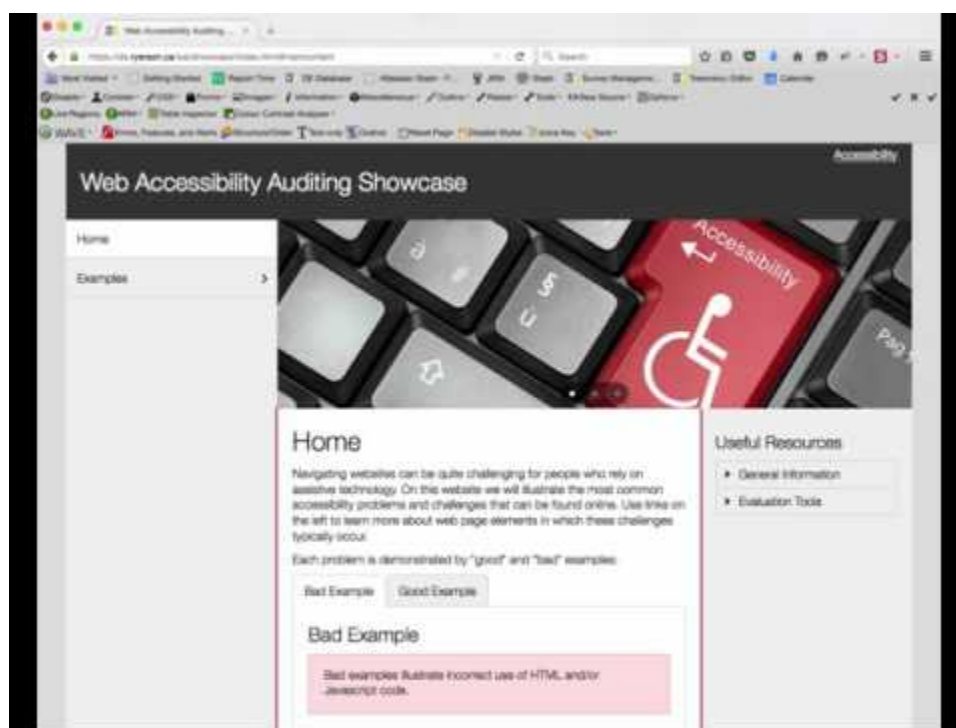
Web Accessibility Auditing

Accessibility

Web Accessibility Auditing Showcase

Home

Examples

Accessibility

Home

Navigating websites can be quite challenging for people who rely on assistive technology. On this website we will illustrate the most common accessibility problems and challenges that can be found online. Use links on the left to learn more about web page elements in which these challenges typically occur.

Each problem is demonstrated by "good" and "bad" examples:

Bad Example | Good Example

Bad Example

Bad examples illustrate incorrect use of HTML and/or Javascript code.

Useful Resources

General Information

Evaluation Tools